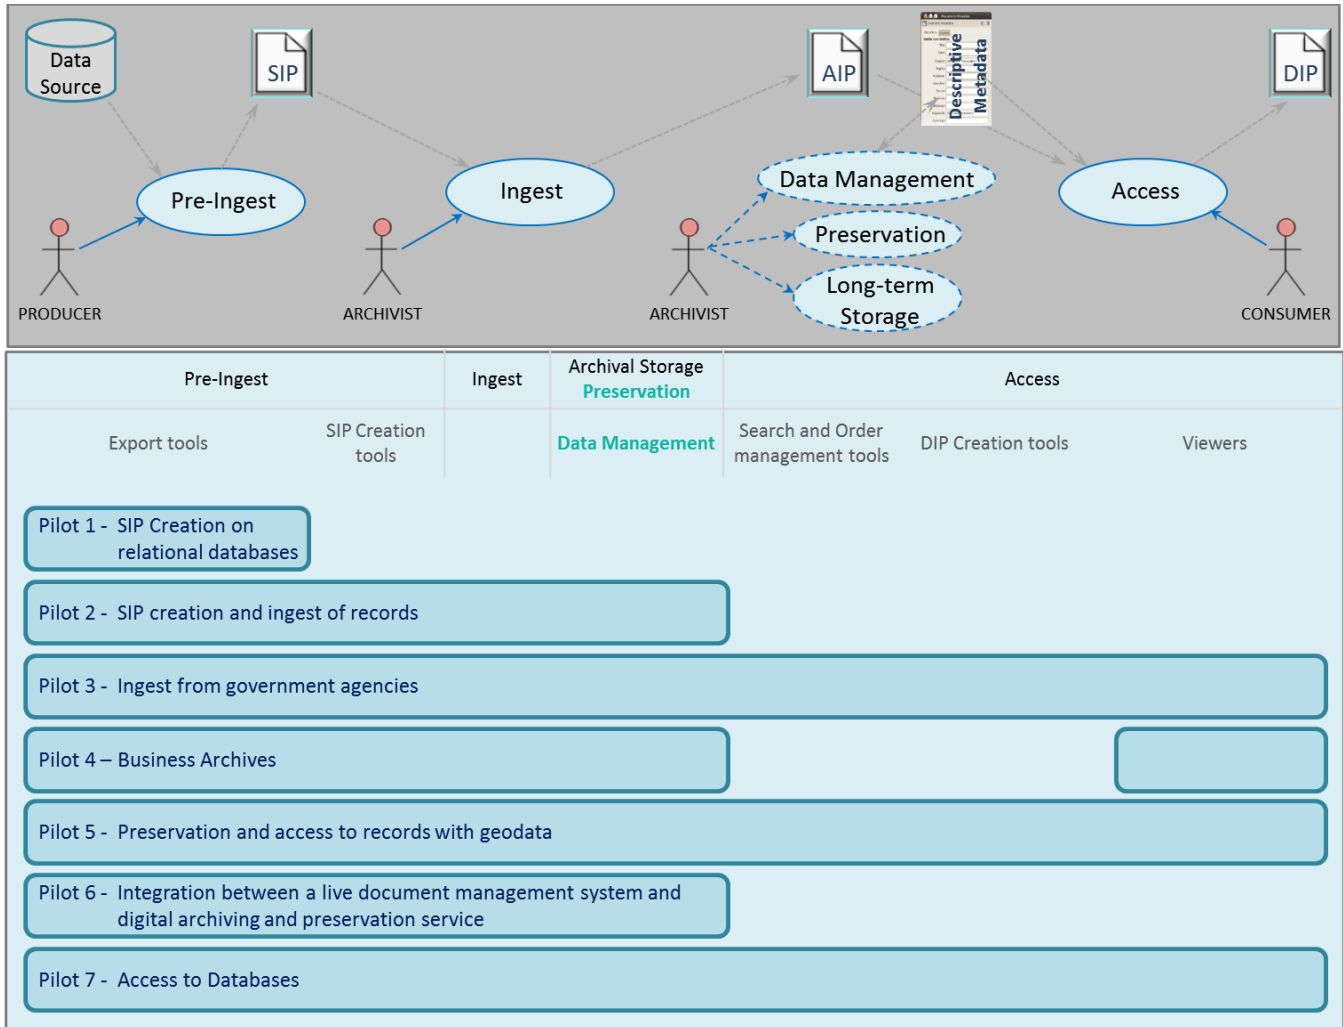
Data Source

SIP

AIP

Descriptive Metadata

DIP

Pre-Ingest

Ingest

Data Management

Preservation

Long-term Storage

Access

PRODUCER

ARCHIVIST

ARCHIVIST

CONSUMER

| Pre-Ingest | | Ingest | Archival Storage Preservation | Access | | |
|---|---|---|---|---|---|---|
| Export tools | SIP Creation tools | | Data Management | Search and Order management tools | DIP Creation tools | Viewers |

Pilot 1 - SIP Creation on relational databases

Pilot 2 - SIP creation and ingest of records

Pilot 3 - Ingest from government agencies

Pilot 4 – Business Archives

Pilot 5 - Preservation and access to records with geodata

Pilot 6 - Integration between a live document management system and digital archiving and preservation service

Pilot 7 - Access to Databases